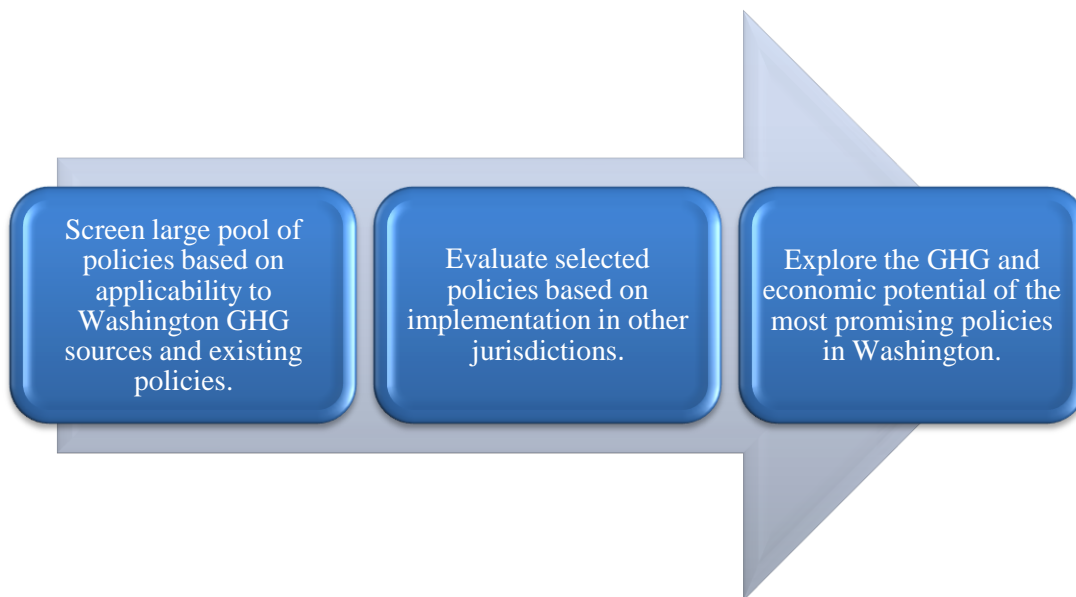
Screen large pool of policies based on applicability to Washington GHG sources and existing policies.

Evaluate selected policies based on implementation in other jurisdictions.

Explore the GHG and economic potential of the most promising policies in Washington.